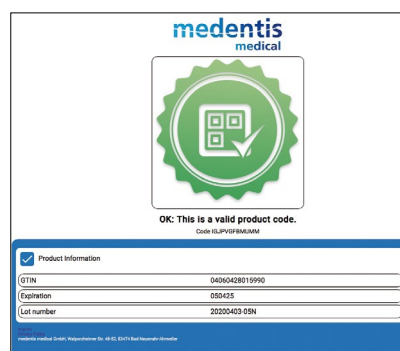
medentis
medical

OK: This is a valid product code.

Code IGJPVGF8MUMM

Product Information

| GTIN | 04060428015990 |
|---|---|
| Expiration | 050425 |
| Lot number | 20200403-05N |

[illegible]
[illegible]
medentis medical GmbH, Walporzheimer Str. 48-52, 53474 Bad Neuenahr-Ahrweiler